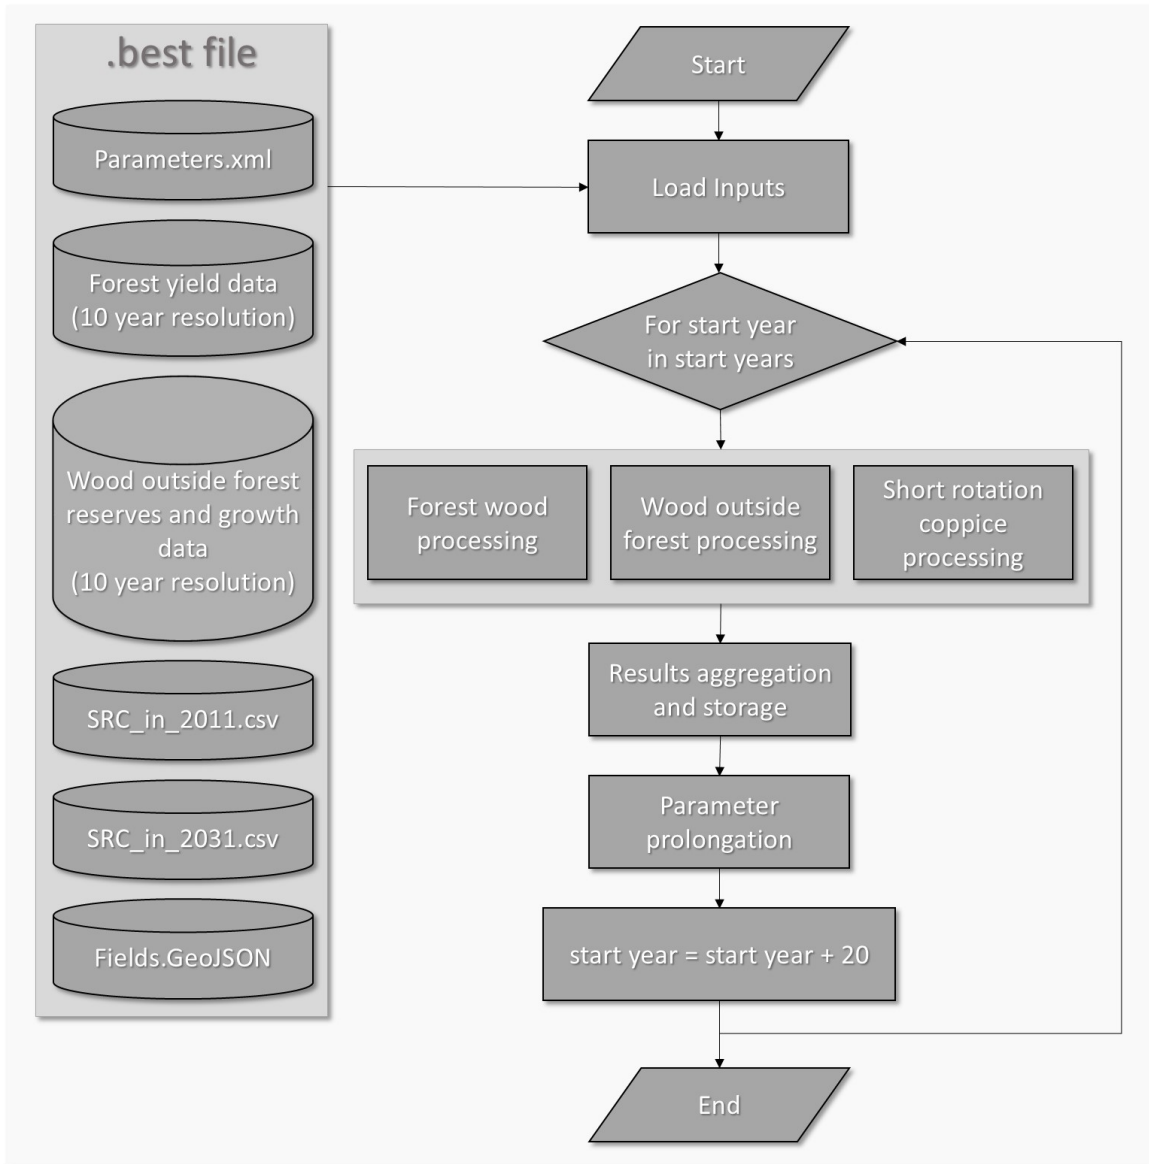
.best file

Parameters.xml

Forest yield data (10 year resolution)

Wood outside forest reserves and growth data (10 year resolution)

SRC_in_2011.csv

SRC_in_2031.csv

Fields.GeoJSON

Start

Load Inputs

For start year in start years

Forest wood processing

Wood outside forest processing

Short rotation coppice processing

Results aggregation and storage

Parameter prolongation

start year = start year + 20

End